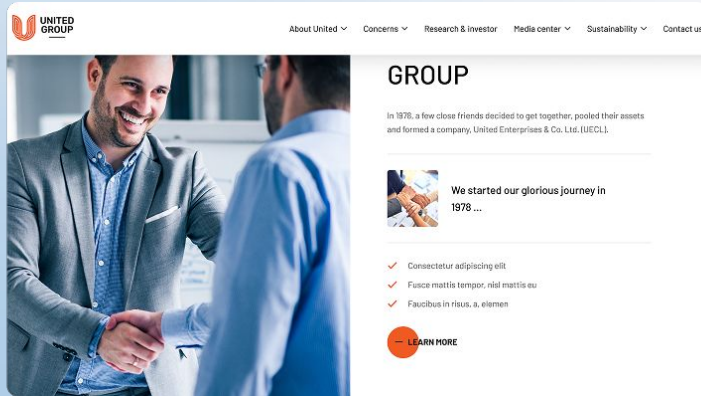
UNITED GROUP

About United Concerns Research & investor Media center Sustainability Contact us

GROUP

In 1978, a few close friends decided to get together, pooled their assets and formed a company, United Enterprises & Co. Ltd. (UECL).

We started our glorious journey in 1978 ...

Consectetur adipiscing elit
Fusce mattis tempor, nisl mattis eu
Faucibus in risus. a, elemen

LEARN MORE